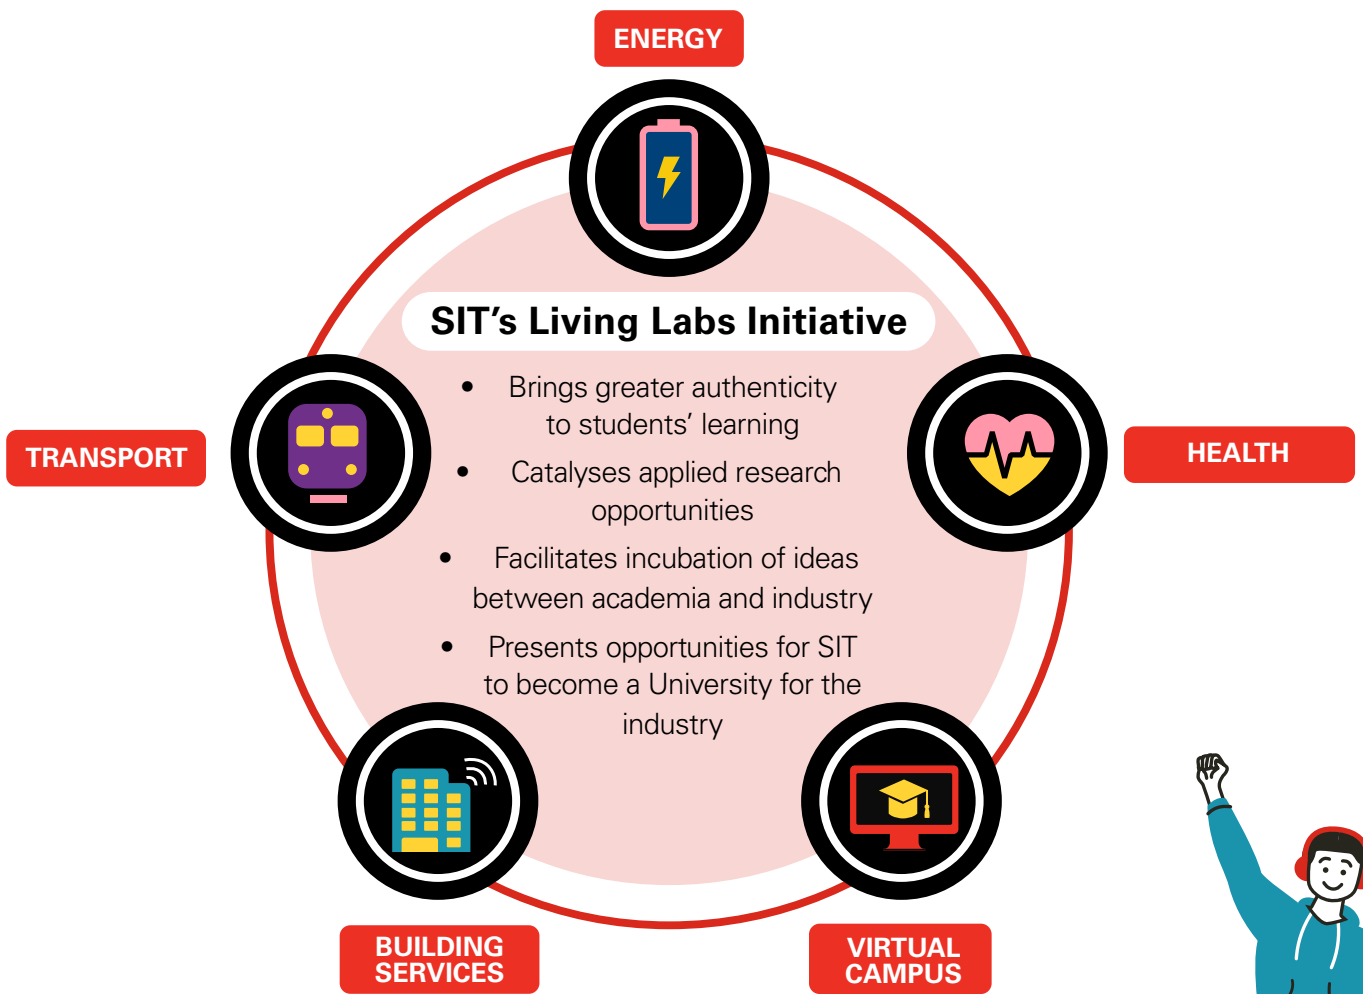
ENERGY

SIT’s Living Labs Initiative

- Brings greater authenticity to students’ learning
- Catalyses applied research opportunities
- Facilitates incubation of ideas between academia and industry
- Presents opportunities for SIT to become a University for the industry

TRANSPORT

HEALTH

BUILDING SERVICES

VIRTUAL CAMPUS